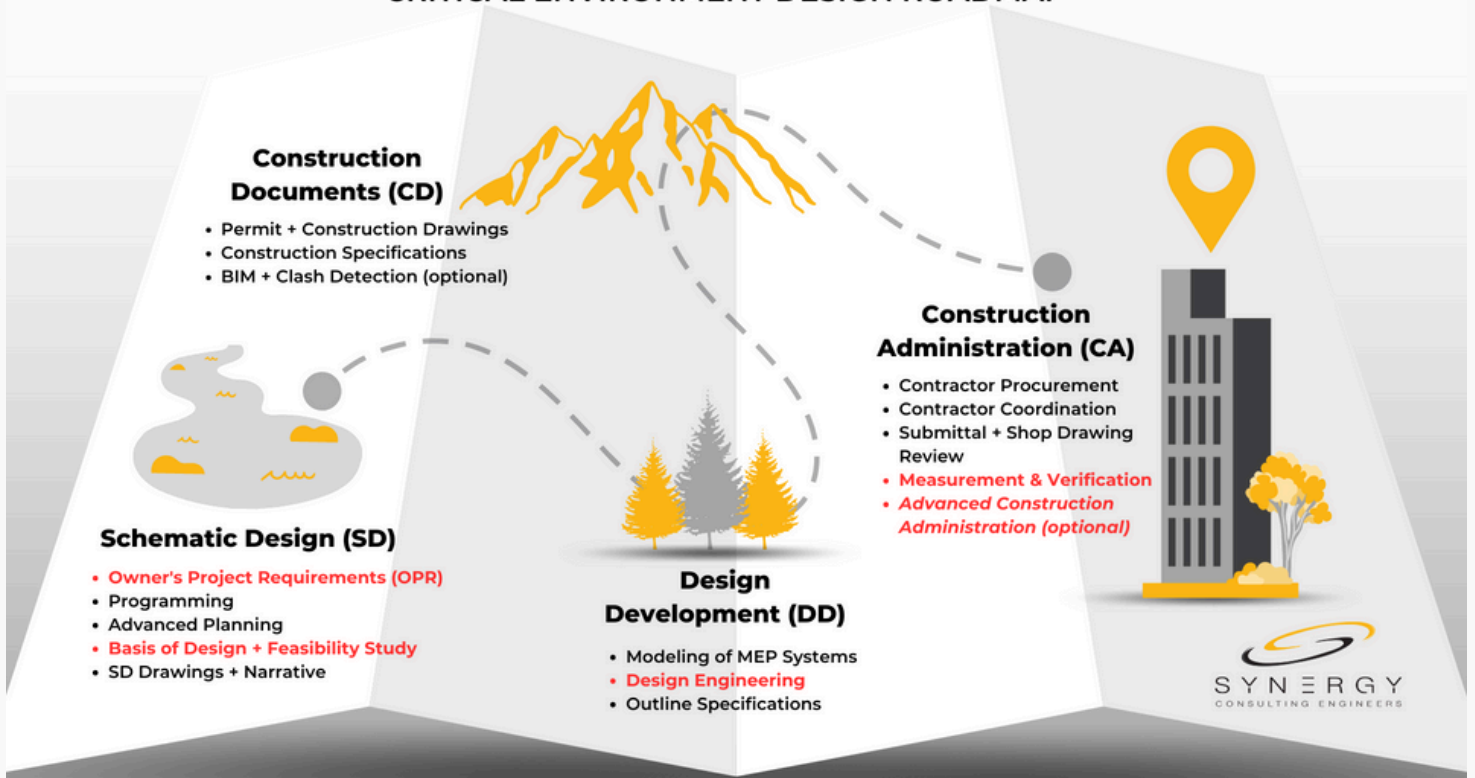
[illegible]

Construction Documents (CD)
• Permit + Construction Drawings
• Construction Specifications
• BIM + Clash Detection (optional)

Construction Administration (CA)
• Contractor Procurement
• Contractor Coordination
• Submittal + Shop Drawing Review
• Measurement & Verification
• Advanced Construction Administration (optional)

Schematic Design (SD)
• Owner's Project Requirements (OPR)
• Programming
• Advanced Planning
• Basis of Design + Feasibility Study
• SD Drawings + Narrative

Design Development (DD)
• Modeling of MEP Systems
• Design Engineering
• Outline Specifications

SYNERGY
CONSULTING ENGINEERS